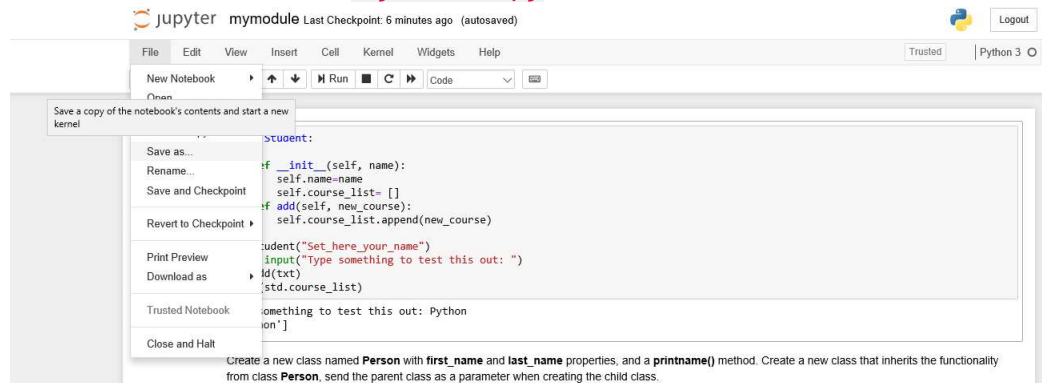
jupyter mymodule Last Checkpoint: 6 minutes ago (autosaved)

Logout

File Edit View Insert Cell Kernel Widgets Help

Trusted

Python 3

New Notebook

Open

Save a copy of the notebook's contents and start a new kernel

Save as...

Rename...

Save and Checkpoint

Revert to Checkpoint

Print Preview

Download as

Trusted Notebook

Close and Halt

Run

Code

Student:

ef __init__(self, name):
    self.name=name
    self.course_list= []
ef add(self, new_course):
    self.course_list.append(new_course)

tudent("Set_here_your_name")
 input("Type something to test this out: ")
dd(txt)
(std.course_list)

omething to test this out: Python
on']

Create a new class named **Person** with **first_name** and **last_name** properties, and a **printname()** method. Create a new class that inherits the functionality from class **Person**, send the parent class as a parameter when creating the child class.